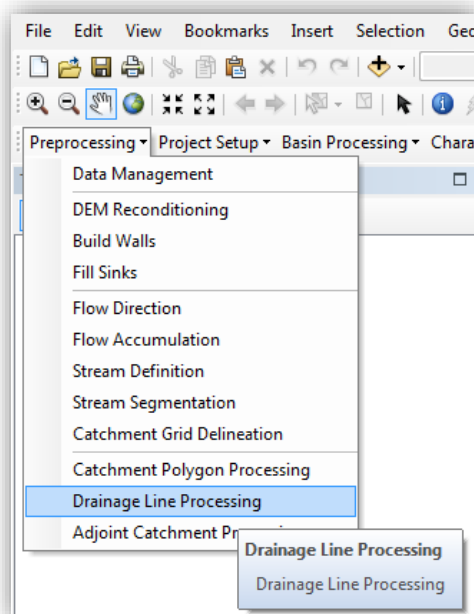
File Edit View Bookmarks Insert Selection Geo

Preprocessing ▾ Project Setup ▾ Basin Processing ▾ Chara

Data Management

DEM Reconditioning
Build Walls
Fill Sinks

Flow Direction
Flow Accumulation
Stream Definition
Stream Segmentation
Catchment Grid Delineation

Catchment Polygon Processing
Drainage Line Processing
Adjoint Catchment Pr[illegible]

Drainage Line Processing
Drainage Line Processing